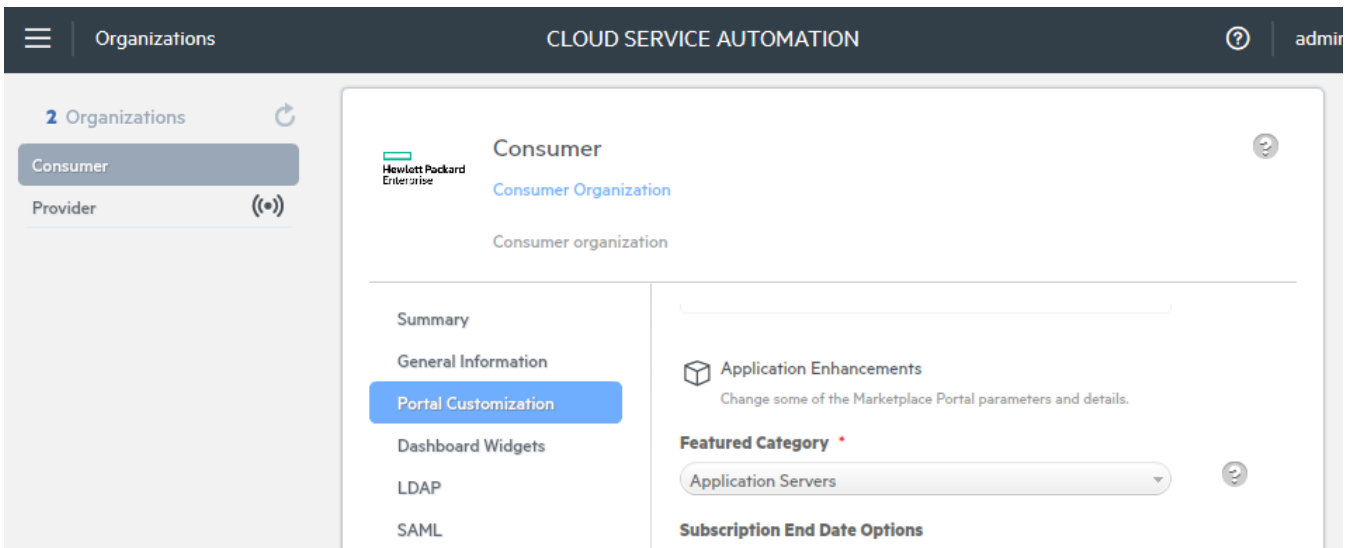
Organizations

CLOUD SERVICE AUTOMATION

admi

2 Organizations

Consumer

Provider

Hewlett Packard Enterprise

Consumer

Consumer Organization

Consumer organization

Summary

General Information

Portal Customization

Dashboard Widgets

LDAP

SAML

Application Enhancements

Change some of the Marketplace Portal parameters and details.

Featured Category *

Application Servers

Subscription End Date Options